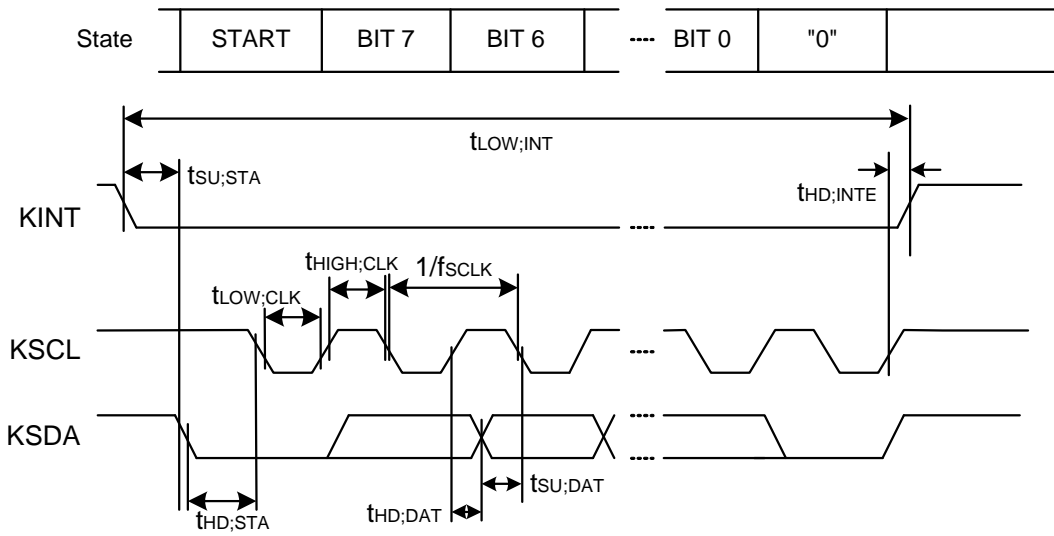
| State | START | BIT 7 | BIT 6 | ---- BIT 0 | "0" | |
|---|---|---|---|---|---|---|

$t_{LOW;INT}$

$t_{SU;STA}$

$t_{HD;INTE}$

KINT

$t_{HIGH;CLK}$

$t_{LOW;CLK}$

$1/f_{SCLK}$

KSCL

KSDA

$t_{SU;DAT}$

$t_{HD;STA}$

$t_{HD;DAT}$